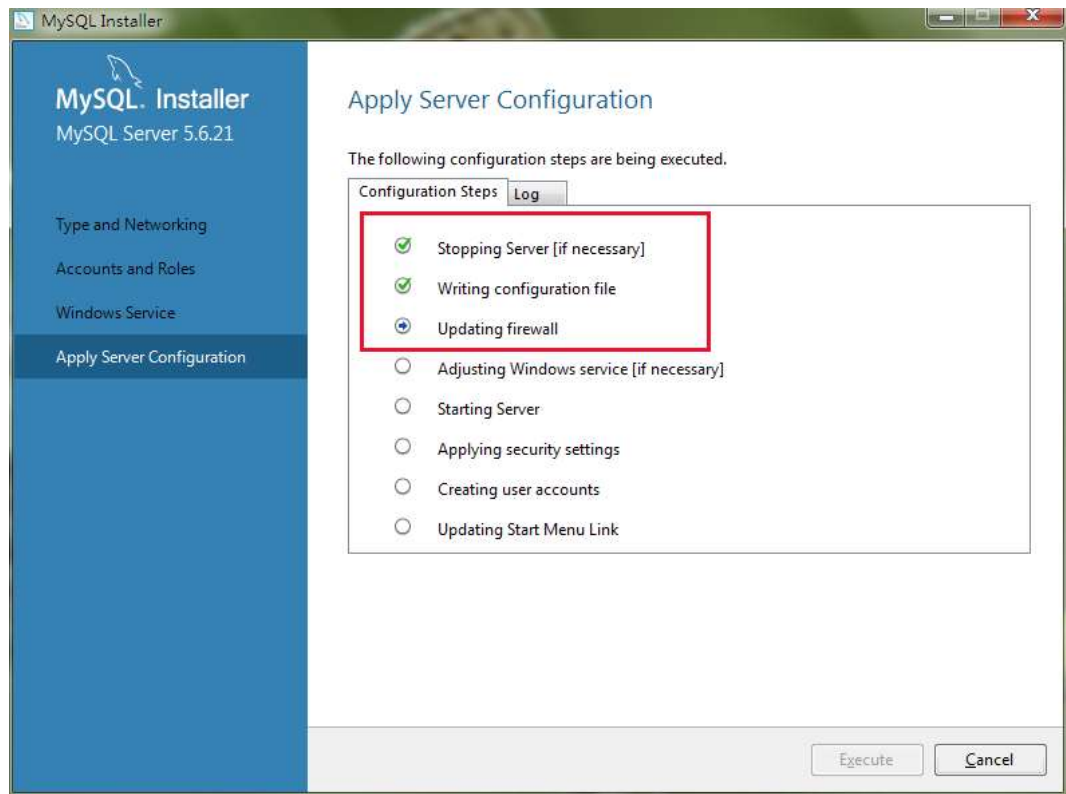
MySQL Installer

MySQL. Installer
MySQL Server 5.6.21

Type and Networking
Accounts and Roles
Windows Service
Apply Server Configuration

Apply Server Configuration

The following configuration steps are being executed.

Configuration Steps | Log

Stopping Server [if necessary]
Writing configuration file
Updating firewall
Adjusting Windows service [if necessary]
Starting Server
Applying security settings
Creating user accounts
Updating Start Menu Link

Execute | Cancel